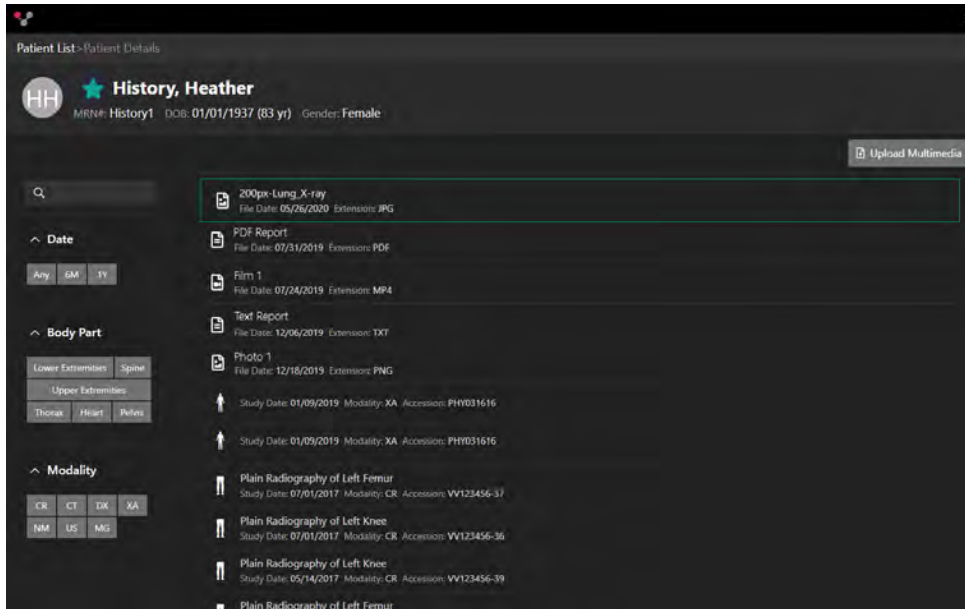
Patient List > Patient Details

HH History, Heather
MRN#: History1 DOB: 01/01/1937 (83 yr) Gender: Female

Upload Multimedia

Date
Any 6M 1Y

Body Part
Lower Extremities Spine
Upper Extremities
Thorax Heart Pelvis

Modality
CR CT DX XA
NM US MG

200px-Lung_X-ray
File Date: 05/26/2020 Extension: JPG

PDF Report
File Date: 07/31/2019 Extension: PDF

Film 1
File Date: 07/24/2019 Extension: MP4

Text Report
File Date: 12/06/2019 Extension: TXT

Photo 1
File Date: 12/18/2019 Extension: PNG

Study Date: 01/09/2019 Modality: XA Accession: PHY031616

Study Date: 01/09/2019 Modality: XA Accession: PHY031616

Plain Radiography of Left Femur
Study Date: 07/01/2017 Modality: CR Accession: VV123456-37

Plain Radiography of Left Knee
Study Date: 07/01/2017 Modality: CR Accession: VV123456-36

Plain Radiography of Left Knee
Study Date: 05/14/2017 Modality: CR Accession: VV123456-39

Plain Radiography of Left Femur